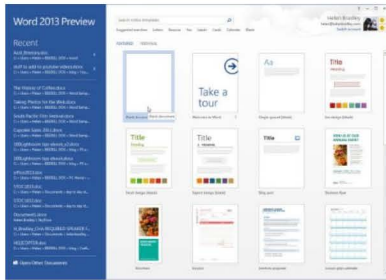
Word 2013 Preview

Recent

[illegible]

Open Other Documents

Search for online templates

Suggested searches: Letters Resume Fax Labels Cards Calendar Blank

FEATURED PERSONAL

Blank document

Take a tour

Welcome to Word

Aa

Single spaced (blank)

Title

Ion design (blank)

Title

Title

Title

Facet design (blank)

Blog post

Banner

Title

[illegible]